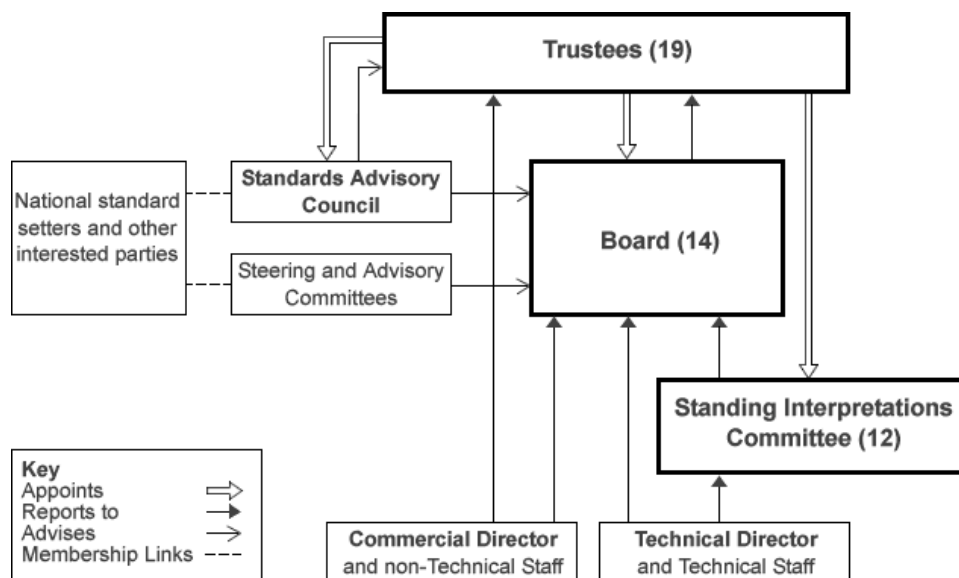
Trustees (19)

National standard setters and other interested parties

Standards Advisory Council

Steering and Advisory Committees

Board (14)

Standing Interpretations Committee (12)

Key
Appoints
Reports to
Advises
Membership Links

Commercial Director and non-Technical Staff

Technical Director and Technical Staff